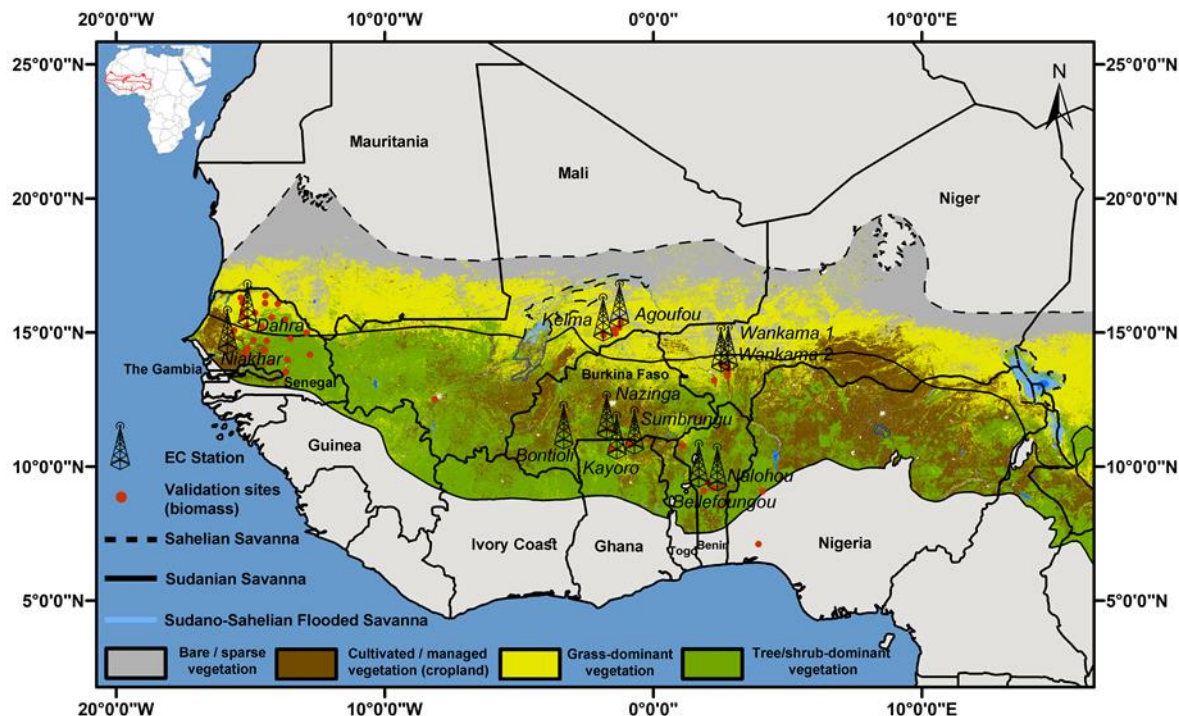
20°0'0"W 10°0'0"W 0°0'0" 10°0'0"E

25°0'0"N 20°0'0"N 15°0'0"N 10°0'0"N 5°0'0"N

N

25°0'0"N 20°0'0"N 15°0'0"N 10°0'0"N 5°0'0"N

Mauritania

Mali

Niger

Dahra

Niakhar

The Gambia

Senegal

Kelma

Agoufou

Wankama 1

Wankama 2

Burkina Faso

Nazinga

Sumbrungu

Bontioli

Kayoro

Nalohou

Bellefoungou

Guinea

Ivory Coast

Ghana

Togo

Benin

Nigeria

EC Station

Validation sites (biomass)

Sahelian Savanna

Sudanian Savanna

Sudano-Sahelian Flooded Savanna

Bare / sparse vegetation

Cultivated / managed vegetation (cropland)

Grass-dominant vegetation

Tree/shrub-dominant vegetation

20°0'0"W 10°0'0"W 0°0'0" 10°0'0"E